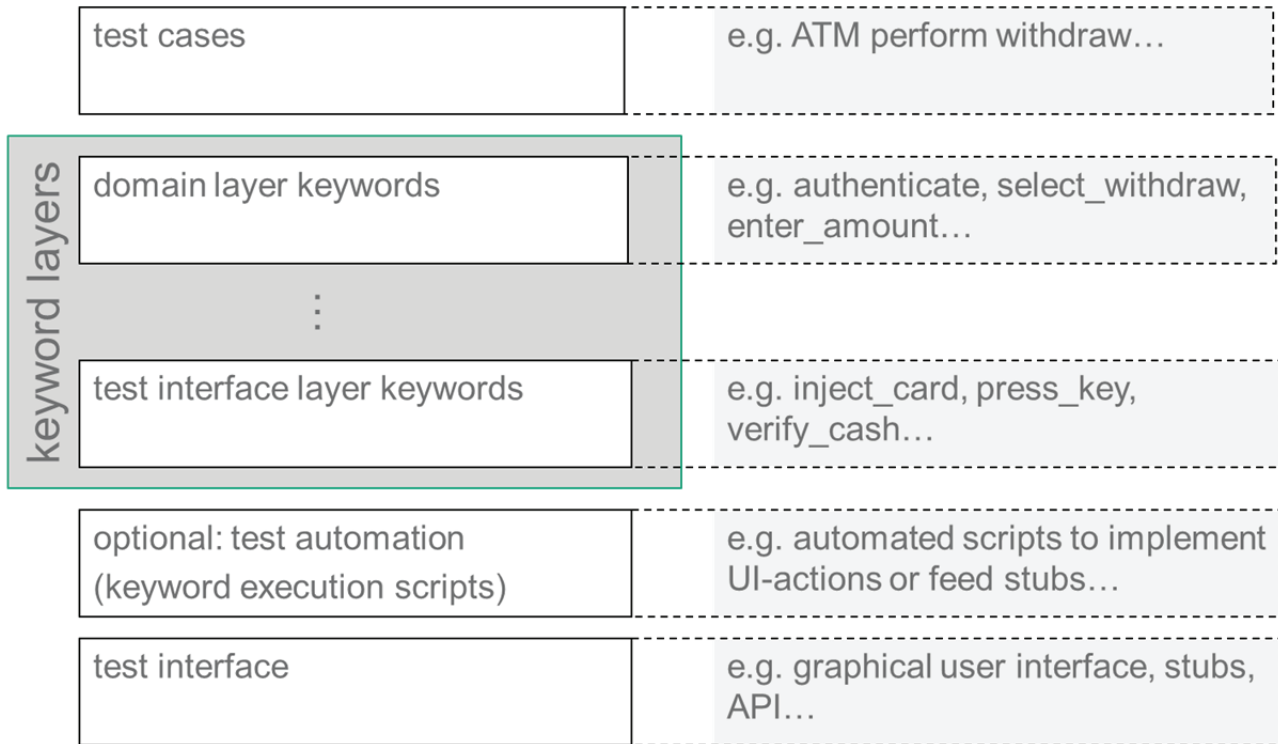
test cases

e.g. ATM perform withdraw…

keyword layers

domain layer keywords

e.g. authenticate, select_withdraw, enter_amount…

⋮

test interface layer keywords

e.g. inject_card, press_key, verify_cash…

optional: test automation (keyword execution scripts)

e.g. automated scripts to implement UI-actions or feed stubs…

test interface

e.g. graphical user interface, stubs, API…